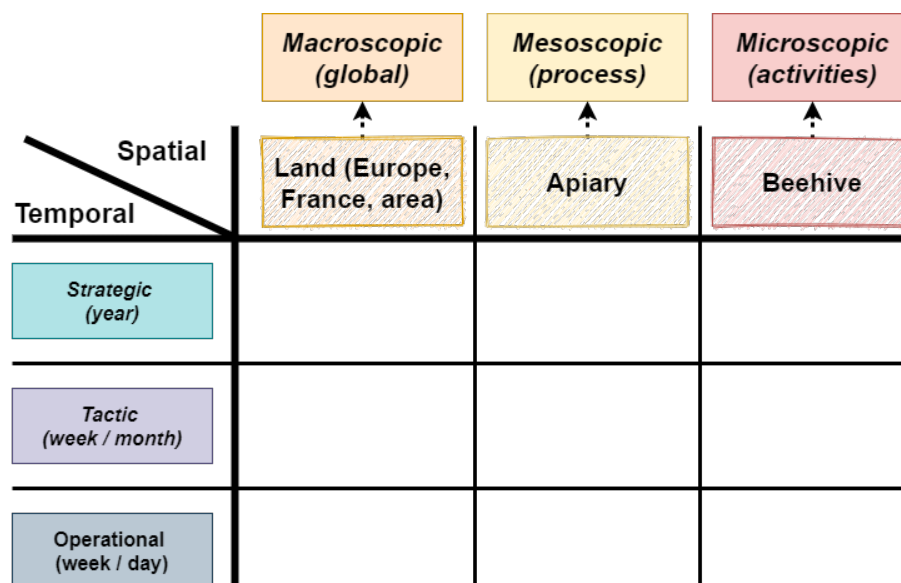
| Spatial / Temporal | Land (Europe, France, area) | Apiary | Beehive |
|---|---|---|---|
| Strategic (year) | | | |
| Tactic (week / month) | | | |
| Operational (week / day) | | | |

Macroscopic (global)

Mesoscopic (process)

Microscopic (activities)